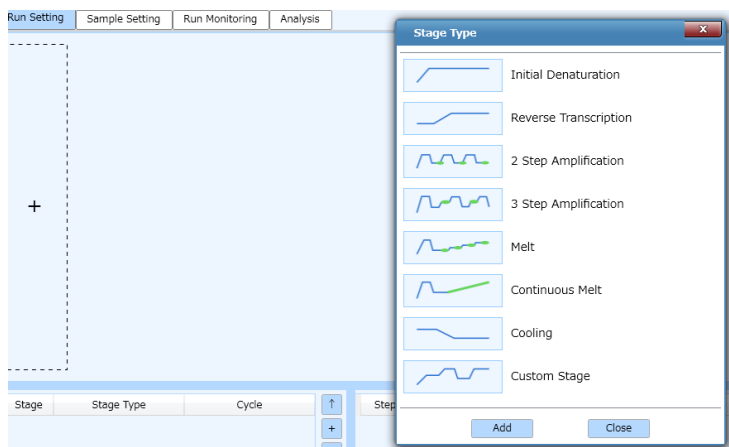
Run Setting | Sample Setting | Run Monitoring | Analysis

+

| Stage | Stage Type | Cycle |
|---|---|---|

↑
+

Step

Stage Type
x

Initial Denaturation
Reverse Transcription
2 Step Amplification
3 Step Amplification
Melt
Continuous Melt
Cooling
Custom Stage

Add
Close